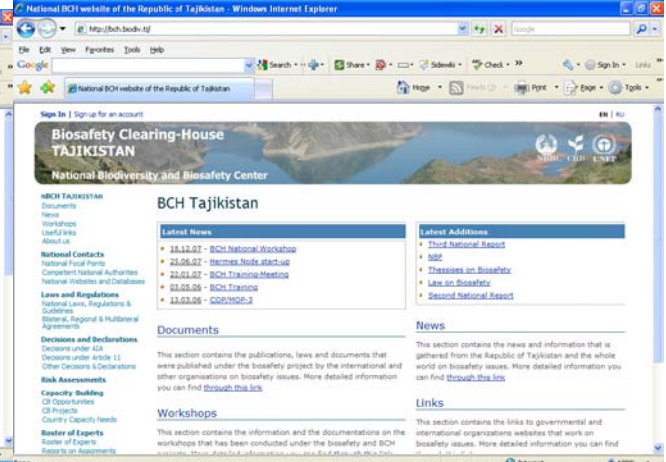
National BCH website of the Republic of Tajikistan - Windows Internet Explorer

http://bch.biodiv.tj/

Google

File Edit View Favorites Tools Help

Google Search Share Sidewiki Check Sign In Links

National BCH website of the Republic of Tajikistan

Home Feeds (J) Print Page Tools

Sign In | Sign up for an account

EN | RU

Biosafety Clearing-House
TAJIKISTAN
National Biodiversity and Biosafety Center

NBCH TAJIKISTAN
Documents
News
Workshops
Useful links
About us

National Contacts
National Focal Points
Competent National Authorities
National Websites and Databases

Laws and Regulations
National Laws, Regulations & Guidelines
Bilateral, Regional & Multilateral Agreements

Decisions and Declarations
Decisions under AIA
Decisions under Article 11
Other Decisions & Declarations

Risk Assessments

Capacity Building
CB Opportunities
CB Projects
Country Capacity Needs

Roster of Experts
Roster of Experts
Reports on Assessments

BCH Tajikistan

Latest News
18.12.07 - BCH National Workshop
25.06.07 - Hermes Node start-up
22.01.07 - BCH Training-Meeting
03.05.06 - BCH Training
13.03.06 - COP/MOP-3

Latest Additions
Third National Report
NBF
Thessises on Biosafety
Law on Biosafety
Second National Report

Documents

This section contains the publications, laws and documents that were published under the biosafety project by the international and other organisations on biosafety issues. More detailed information you can find through this link

News

This section contains the news and information that is gathered from the Republic of Tajikistan and the whole world on biosafety issues. More detailed information you can find through this link

Workshops

This section contains the information and the documentations on the workshops that has been conducted under the biosafety and BCH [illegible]

Links

This section contains the links to governmental and international organizations websites that work on biosafety issues. More detailed information you can find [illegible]